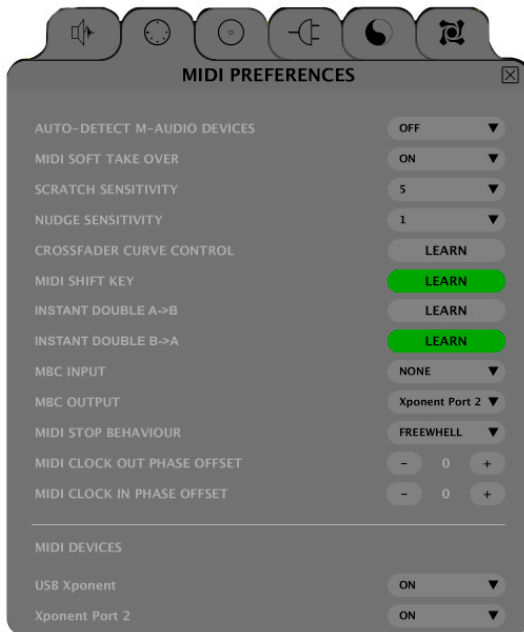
MIDI PREFERENCES

AUTO-DETECT M-AUDIO DEVICES OFF
MIDI SOFT TAKE OVER ON
SCRATCH SENSITIVITY 5
NUDGE SENSITIVITY 1
CROSSFADER CURVE CONTROL LEARN
MIDI SHIFT KEY LEARN
INSTANT DOUBLE A->B LEARN
INSTANT DOUBLE B->A LEARN
MBC INPUT NONE
MBC OUTPUT Xponent Port 2
MIDI STOP BEHAVIOUR FREEWHELL
MIDI CLOCK OUT PHASE OFFSET - 0 +
MIDI CLOCK IN PHASE OFFSET - 0 +

MIDI DEVICES

USB Xponent ON
Xponent Port 2 ON